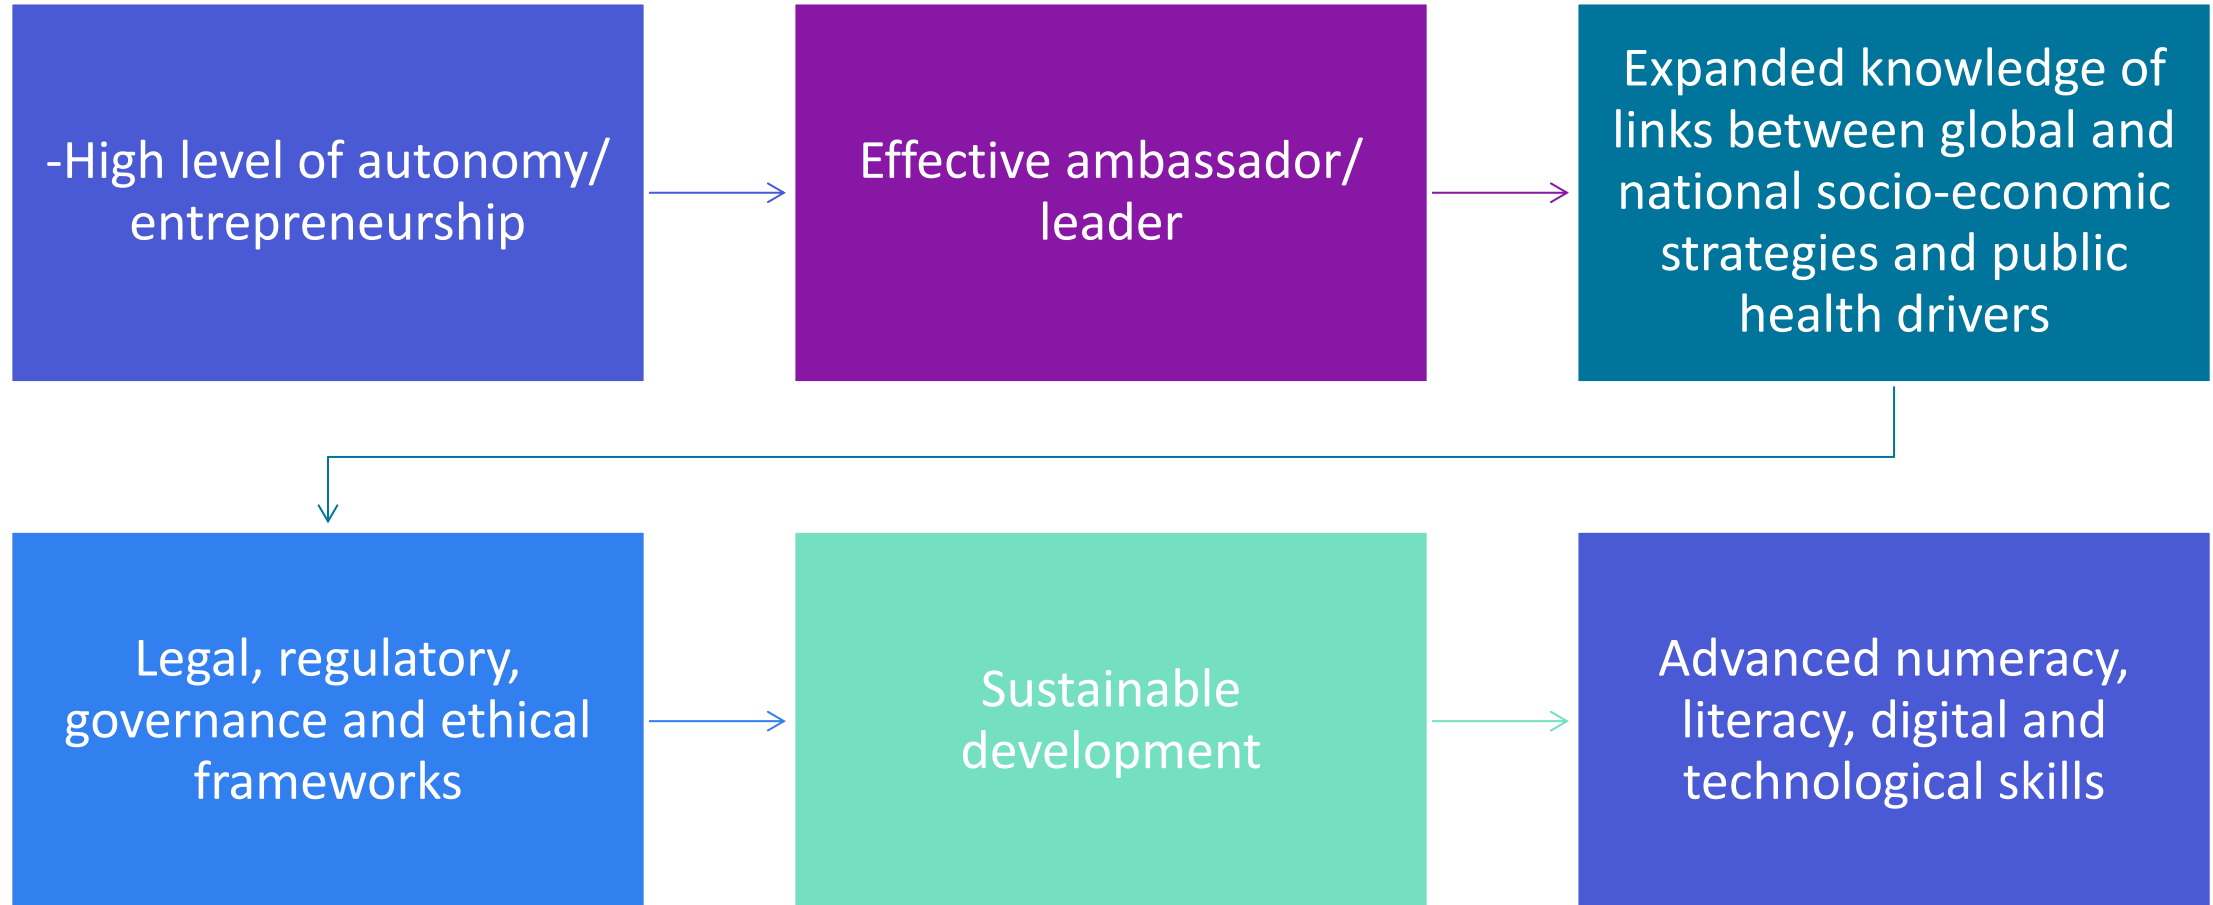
-High level of autonomy/ entrepreneurship

Effective ambassador/ leader

Expanded knowledge of links between global and national socio-economic strategies and public health drivers

Legal, regulatory, governance and ethical frameworks

Sustainable development

Advanced numeracy, literacy, digital and technological skills